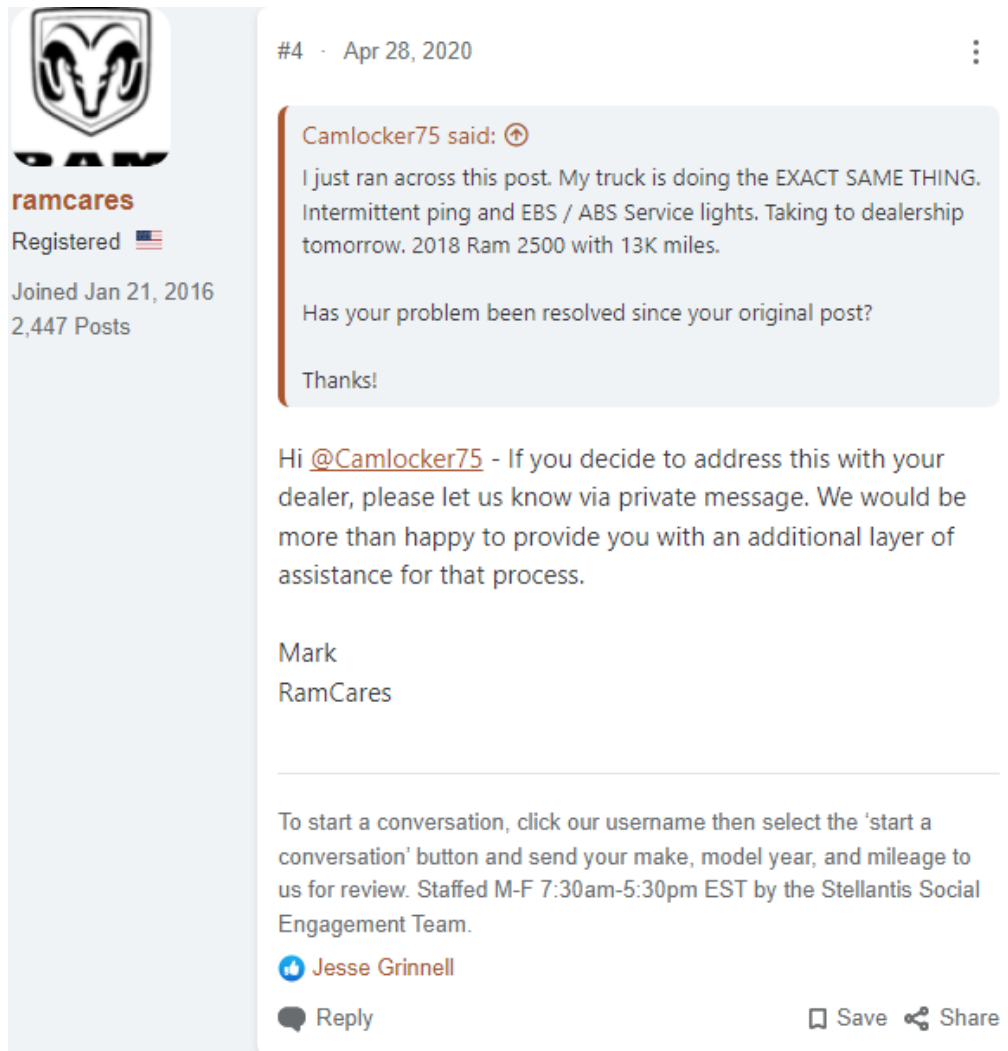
ramcares
Registered
Joined Jan 21, 2016
2,447 Posts

#4 · Apr 28, 2020

Camlocker75 said:
I just ran across this post. My truck is doing the EXACT SAME THING. Intermittent ping and EBS / ABS Service lights. Taking to dealership tomorrow. 2018 Ram 2500 with 13K miles.

Has your problem been resolved since your original post?

Thanks!

Hi @Camlocker75 - If you decide to address this with your dealer, please let us know via private message. We would be more than happy to provide you with an additional layer of assistance for that process.

Mark
RamCares

To start a conversation, click our username then select the 'start a conversation' button and send your make, model year, and mileage to us for review. Staffed M-F 7:30am-5:30pm EST by the Stellantis Social Engagement Team.

Jesse Grinnell

Reply
Save Share